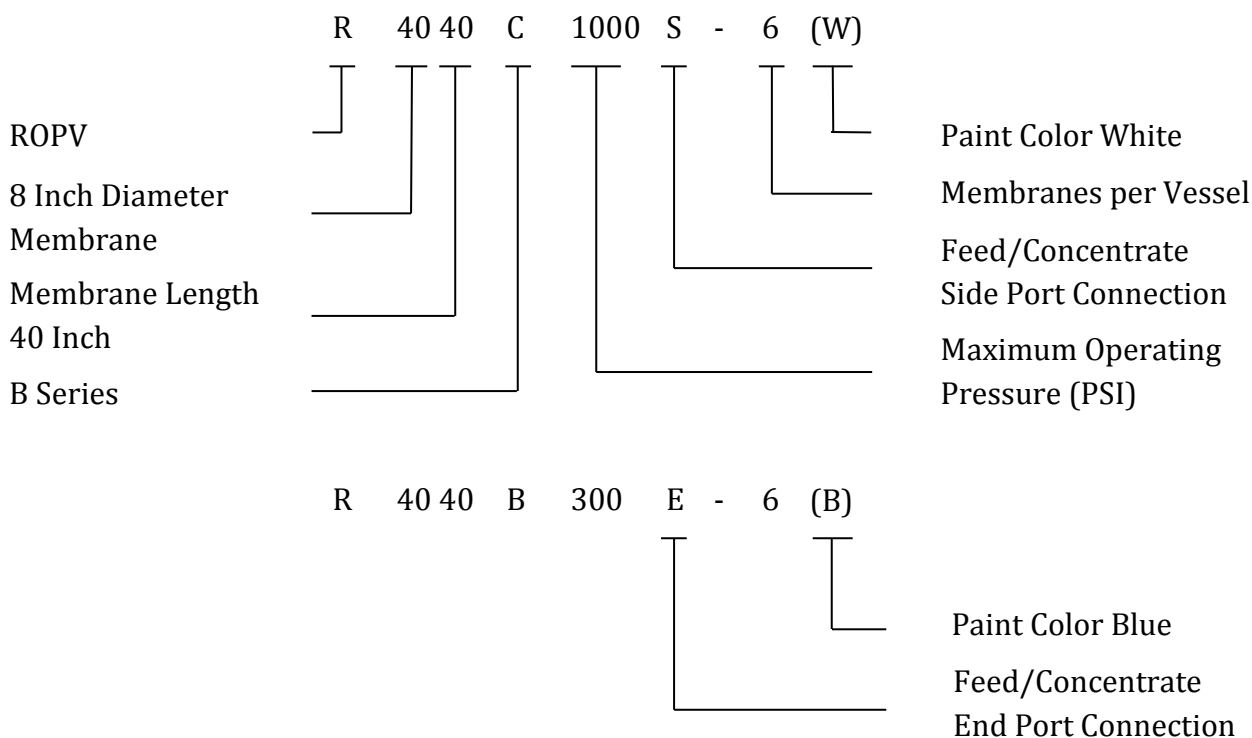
R 40 40 C 1000 S - 6 (W)

ROPV

8 Inch Diameter Membrane

Membrane Length 40 Inch

B Series

Paint Color White

Membranes per Vessel

Feed/Concentrate Side Port Connection

Maximum Operating Pressure (PSI)

R 40 40 B 300 E - 6 (B)

Paint Color Blue

Feed/Concentrate End Port Connection